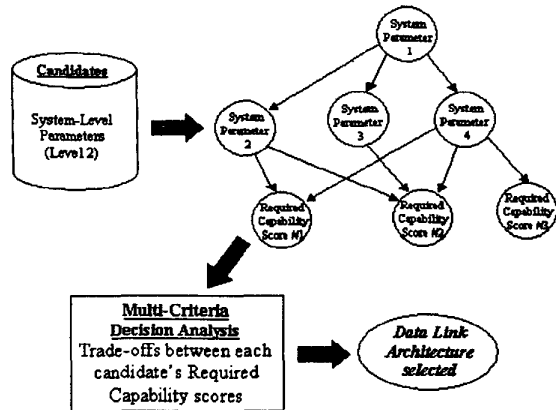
Candidates

System-Level Parameters (Level 2)

System Parameter 1

System Parameter 2

System Parameter 3

System Parameter 4

Required Capability Score N1

Required Capability Score N2

Required Capability Score N3

Multi-Criteria Decision Analysis
Trade-offs between each candidate's Required Capability scores

Data Link Architecture selected